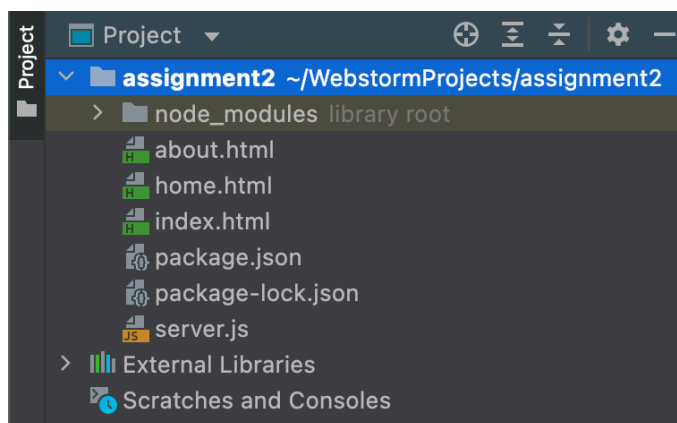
Project

Project

assignment2 ~/WebstormProjects/assignment2
node_modules library root
about.html
home.html
index.html
package.json
package-lock.json
server.js
External Libraries
Scratches and Consoles